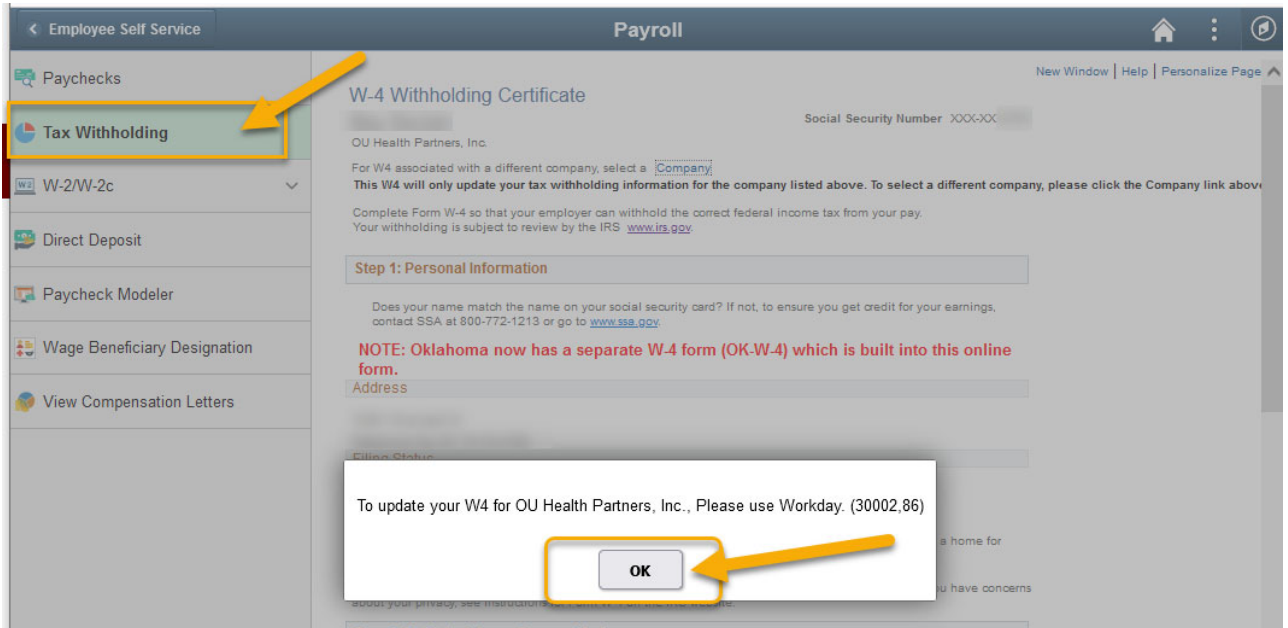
Employee Self Service

Payroll

Paychecks

Tax Withholding

W-2/W-2c

Direct Deposit

Paycheck Modeler

Wage Beneficiary Designation

View Compensation Letters

New Window | Help | Personalize Page

W-4 Withholding Certificate

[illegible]

Social Security Number XXX-XX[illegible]

OU Health Partners, Inc.

For W4 associated with a different company, select a Company

This W4 will only update your tax withholding information for the company listed above. To select a different company, please click the Company link above

Complete Form W-4 so that your employer can withhold the correct federal income tax from your pay.
Your withholding is subject to review by the IRS www.irs.gov.

Step 1: Personal Information

Does your name match the name on your social security card? If not, to ensure you get credit for your earnings, contact SSA at 800-772-1213 or go to www.ssa.gov.

NOTE: Oklahoma now has a separate W-4 form (OK-W-4) which is built into this online form.

Address

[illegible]

Filing Status

To update your W4 for OU Health Partners, Inc., Please use Workday. (30002,86)

OK

a home for

u have concerns

about your privacy, see instructions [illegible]